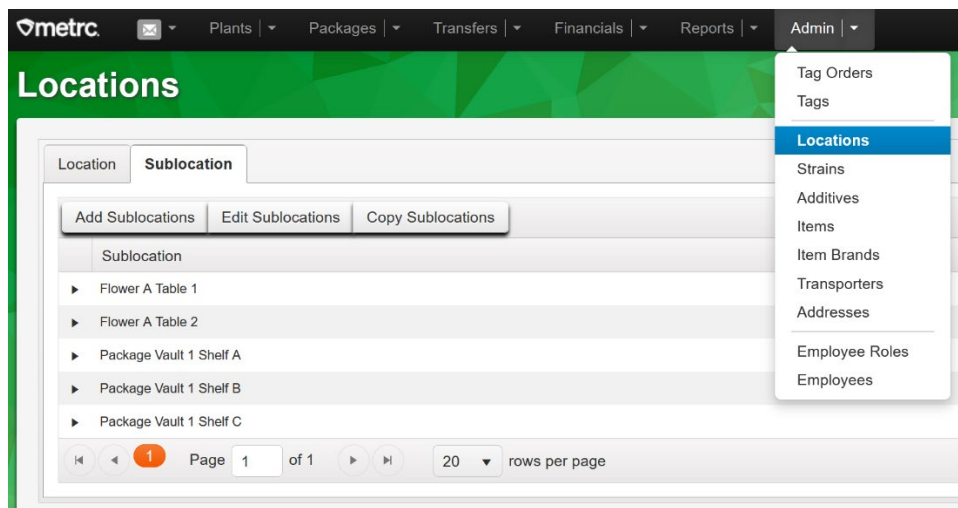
metrc.

Plants | Packages | Transfers | Financials | Reports | Admin |

Locations

Tag Orders
Tags
Locations
Strains
Additives
Items
Item Brands
Transporters
Addresses
Employee Roles
Employees

Location | Sublocation

Add Sublocations | Edit Sublocations | Copy Sublocations

Sublocation
Flower A Table 1
Flower A Table 2
Package Vault 1 Shelf A
Package Vault 1 Shelf B
Package Vault 1 Shelf C

1 Page 1 of 1 20 rows per page